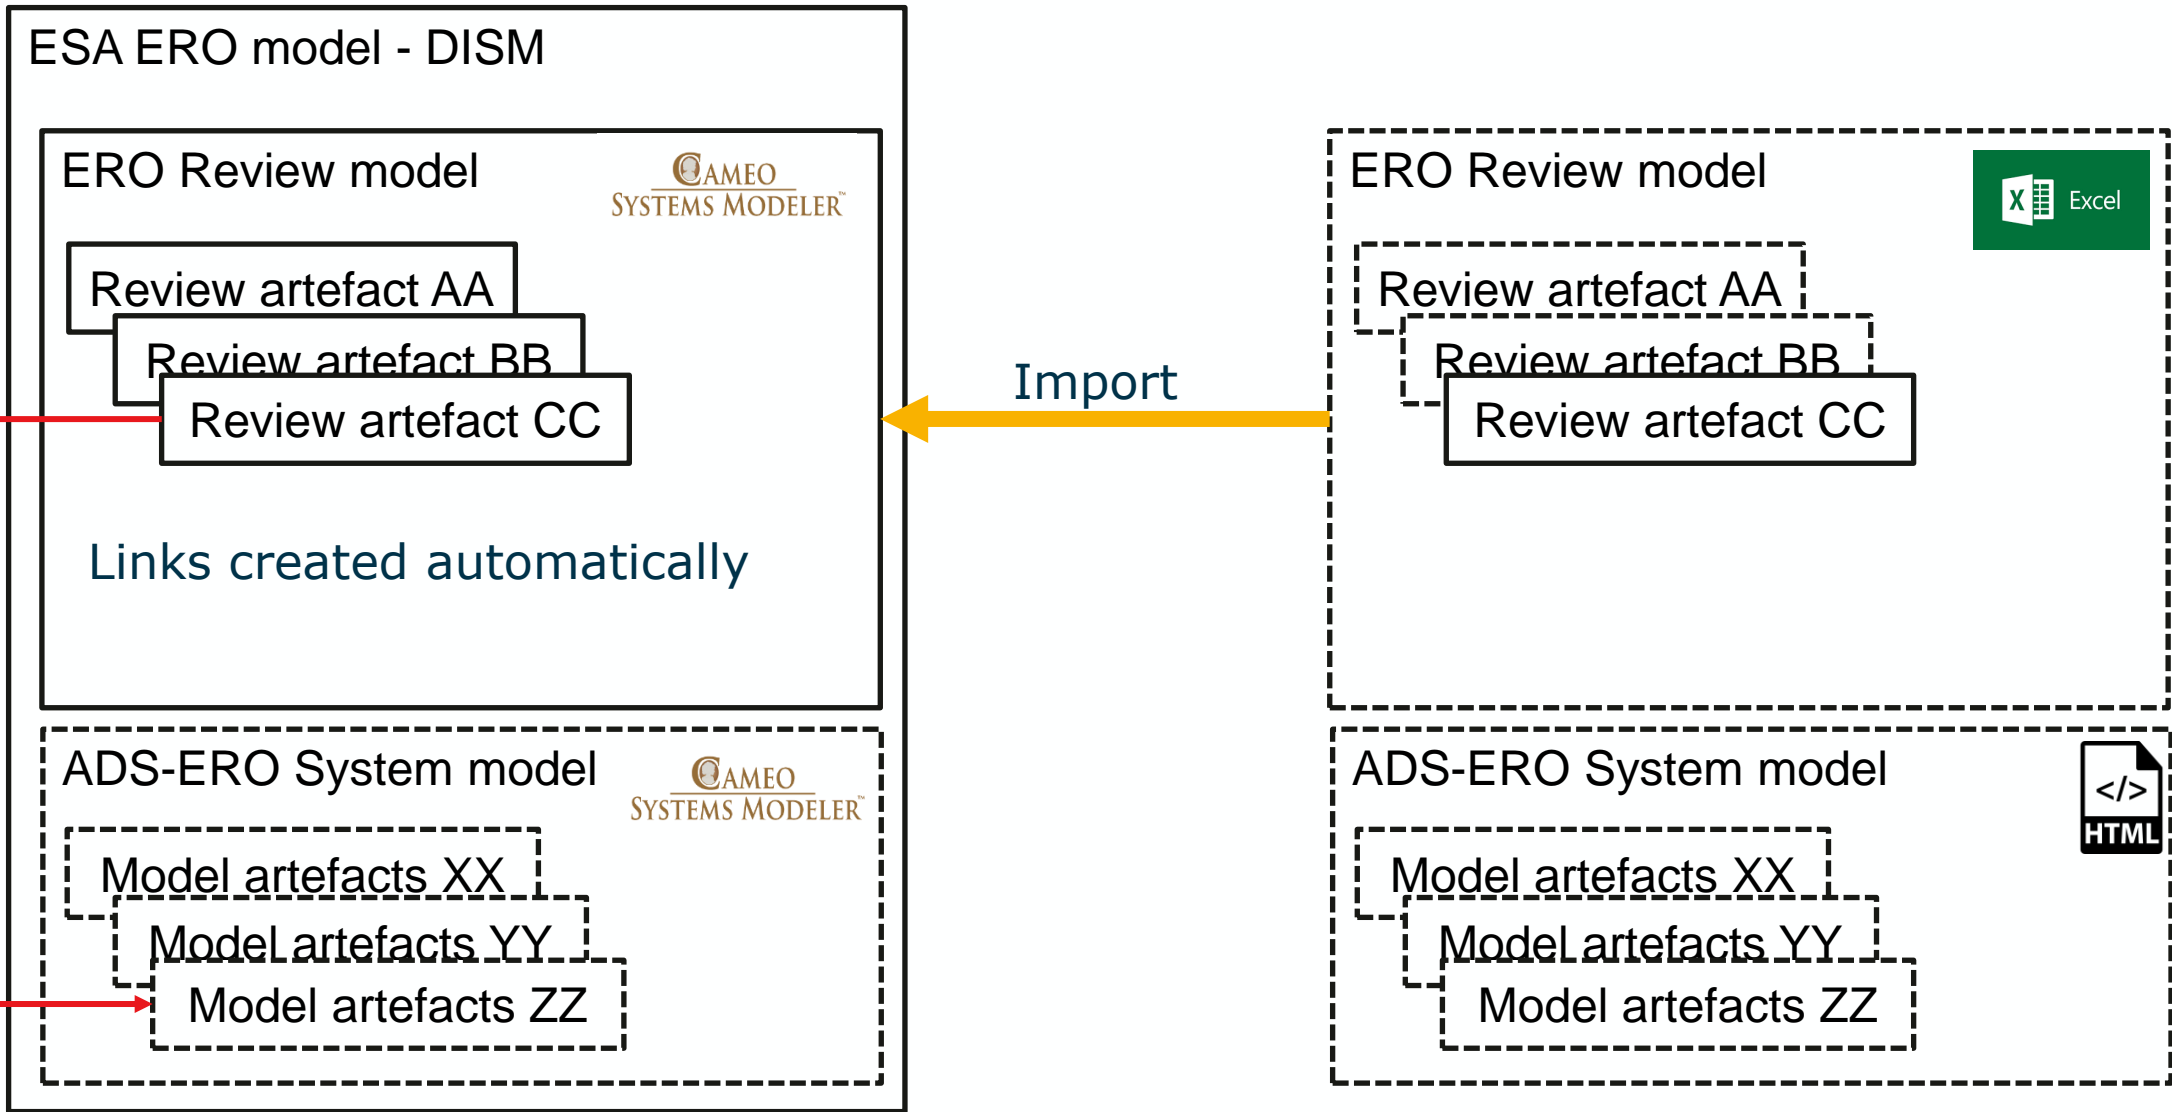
ESA ERO model - DISM

ERO Review model

CAMEO SYSTEMS MODELER

Review artefact AA

Review artefact BB

Review artefact CC

Links created automatically

ADS-ERO System model

CAMEO SYSTEMS MODELER

Model artefacts XX

Model artefacts YY

Model artefacts ZZ

Import

ERO Review model

Excel

Review artefact AA

Review artefact BB

Review artefact CC

ADS-ERO System model

</>
HTML

Model artefacts XX

Model artefacts YY

Model artefacts ZZ